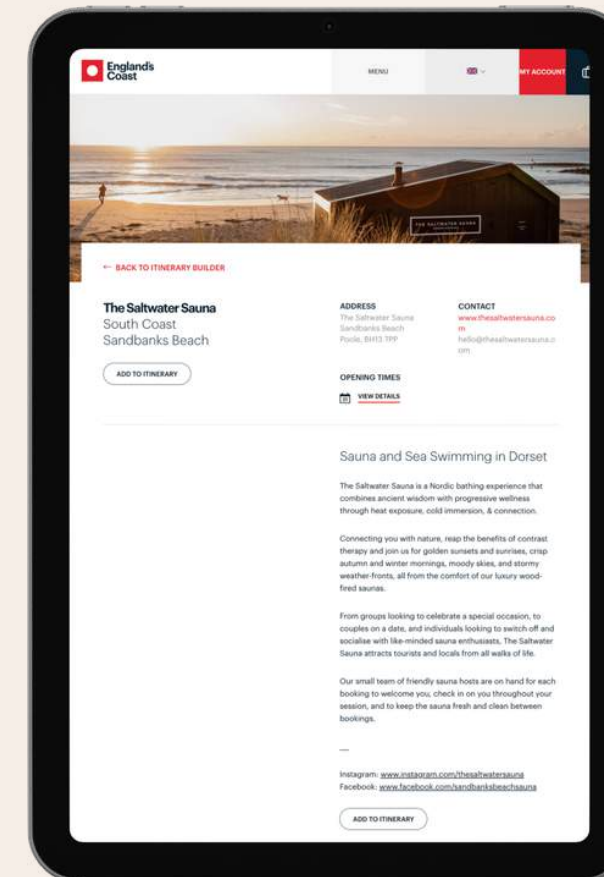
England's Coast

MENU

MY ACCOUNT

THE SALTWATER SAUNA

← BACK TO ITINERARY BUILDER

The Saltwater Sauna
South Coast
Sandbanks Beach

ADD TO ITINERARY

ADDRESS
The Saltwater Sauna
Sandbanks Beach
Poole, BH13 7PP

CONTACT
www.thesaltwatersauna.com
hello@thesaltwatersauna.com

OPENING TIMES
VIEW DETAILS

Sauna and Sea Swimming in Dorset

The Saltwater Sauna is a Nordic bathing experience that combines ancient wisdom with progressive wellness through heat exposure, cold immersion, & connection.

Connecting you with nature, reap the benefits of contrast therapy and join us for golden sunsets and sunrises, crisp autumn and winter mornings, moody skies, and stormy weather-fronts, all from the comfort of our luxury wood-fired saunas.

From groups looking to celebrate a special occasion, to couples on a date, and individuals looking to switch off and socialise with like-minded sauna enthusiasts, The Saltwater Sauna attracts tourists and locals from all walks of life.

Our small team of friendly sauna hosts are on hand for each booking to welcome you, check in on you throughout your session, and to keep the sauna fresh and clean between bookings.

—

Instagram: www.instagram.com/thesaltwatersauna
Facebook: www.facebook.com/sandbanksbeachsauna

ADD TO ITINERARY